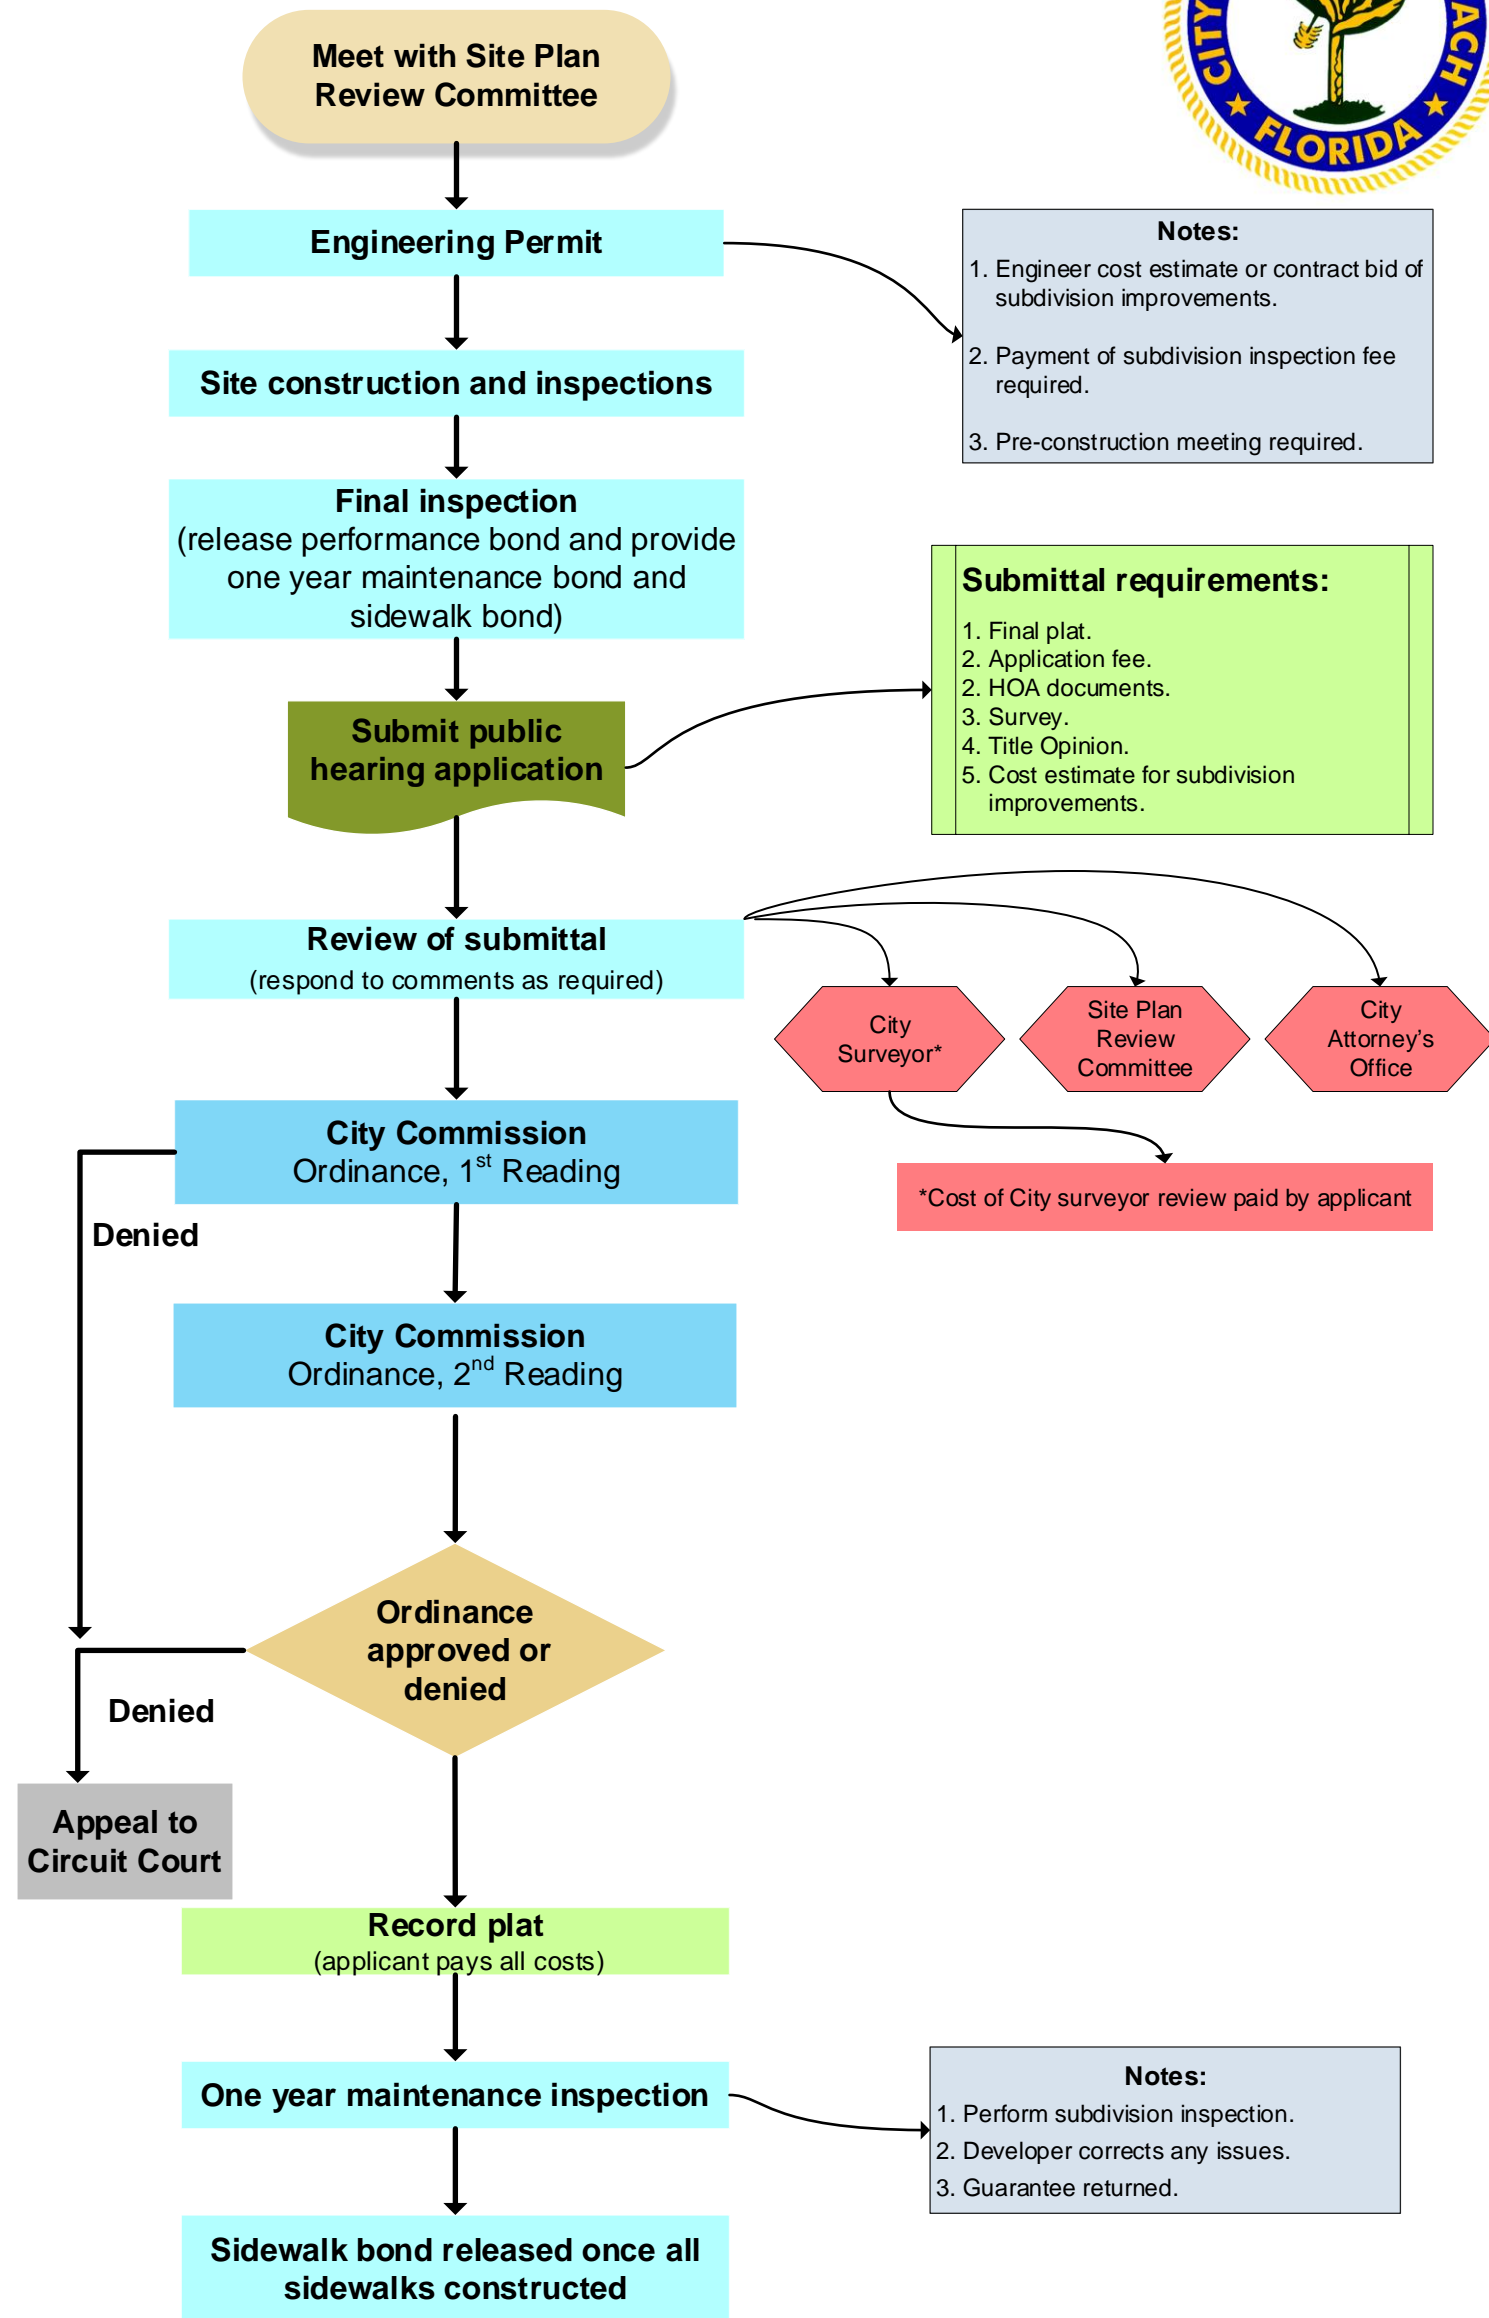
CITY ACH
★ FLORIDA ★

Meet with Site Plan Review Committee

Engineering Permit

Notes:
1. Engineer cost estimate or contract bid of subdivision improvements.
2. Payment of subdivision inspection fee required.
3. Pre-construction meeting required.

Site construction and inspections

Final inspection
(release performance bond and provide one year maintenance bond and sidewalk bond)

Submittal requirements:
1. Final plat.
2. Application fee.
2. HOA documents.
3. Survey.
4. Title Opinion.
5. Cost estimate for subdivision improvements.

Submit public hearing application

Review of submittal
(respond to comments as required)

City Surveyor*

Site Plan Review Committee

City Attorney's Office

*Cost of City surveyor review paid by applicant

City Commission
Ordinance, $1^{st}$ Reading

Denied

City Commission
Ordinance, $2^{nd}$ Reading

Ordinance approved or denied

Denied

Appeal to Circuit Court

Record plat
(applicant pays all costs)

One year maintenance inspection

Notes:
1. Perform subdivision inspection.
2. Developer corrects any issues.
3. Guarantee returned.

Sidewalk bond released once all sidewalks constructed